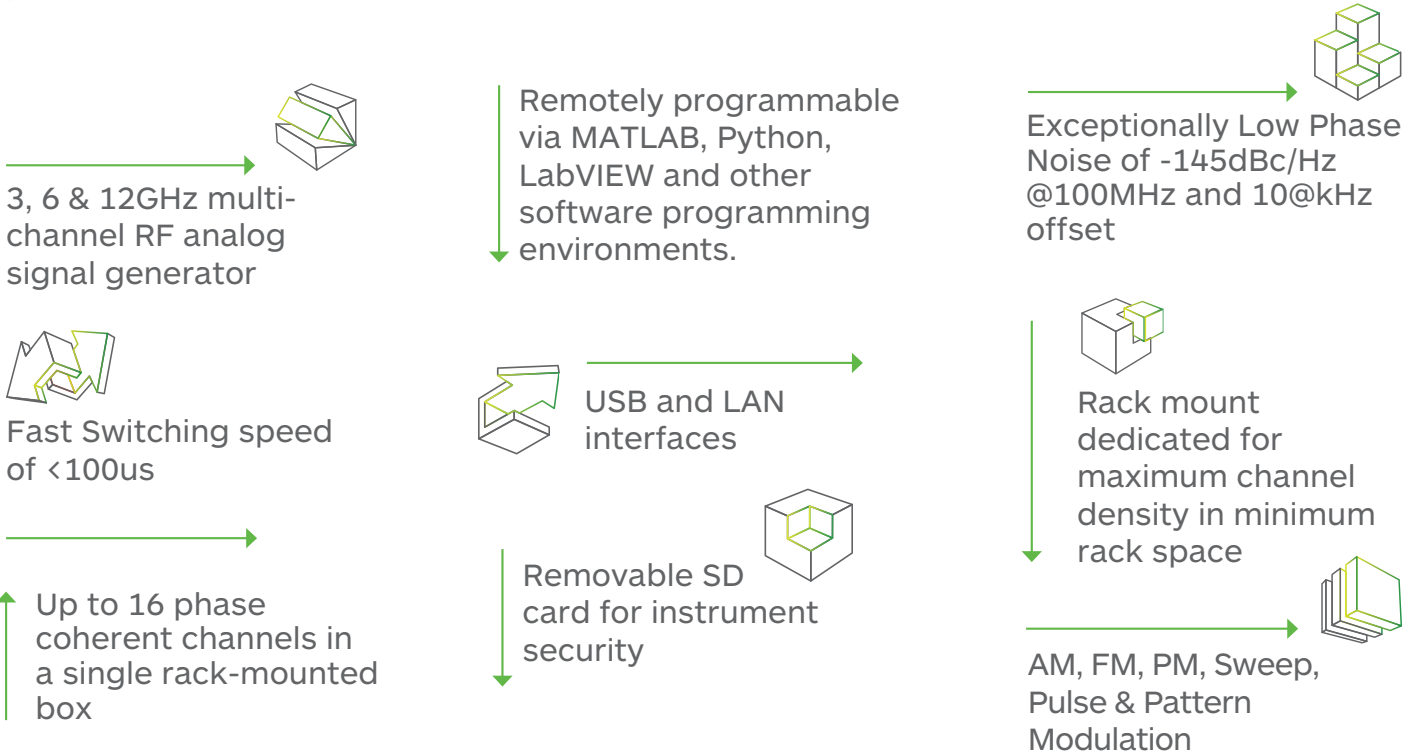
3, 6 & 12GHz multi-channel RF analog signal generator

Fast Switching speed of <100us

Up to 16 phase coherent channels in a single rack-mounted box

Remotely programmable via MATLAB, Python, LabVIEW and other software programming environments.

USB and LAN interfaces

Removable SD card for instrument security

Exceptionally Low Phase Noise of -145dBc/Hz @100MHz and 10@kHz offset

Rack mount dedicated for maximum channel density in minimum rack space

AM, FM, PM, Sweep, Pulse & Pattern Modulation